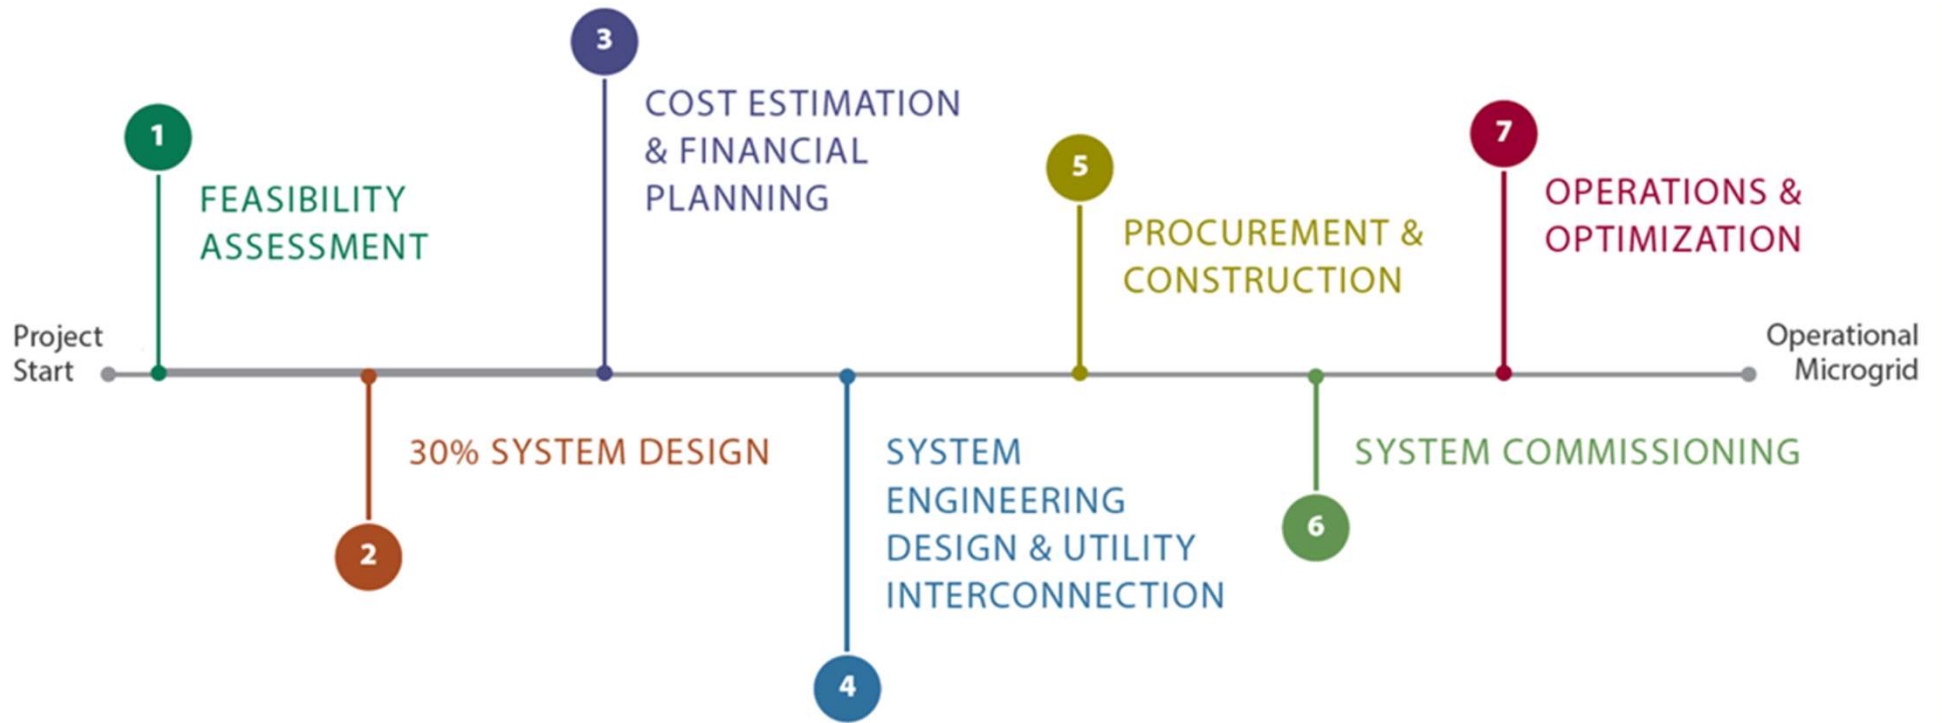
Project Start

1
FEASIBILITY ASSESSMENT

2
30% SYSTEM DESIGN

3
COST ESTIMATION & FINANCIAL PLANNING

4
SYSTEM ENGINEERING DESIGN & UTILITY INTERCONNECTION

5
PROCUREMENT & CONSTRUCTION

6
SYSTEM COMMISSIONING

7
OPERATIONS & OPTIMIZATION

Operational Microgrid